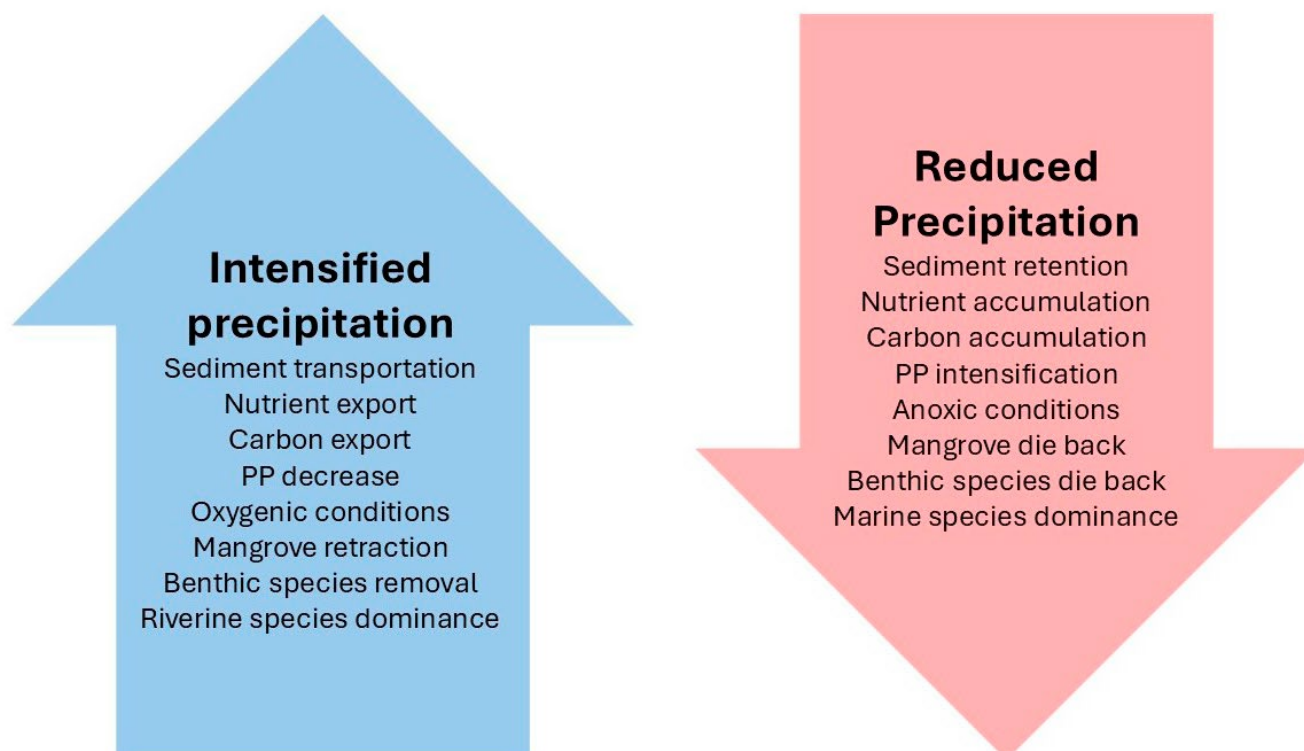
Intensified precipitation
Sediment transportation
Nutrient export
Carbon export
PP decrease
Oxygenic conditions
Mangrove retraction
Benthic species removal
Riverine species dominance

Reduced Precipitation
Sediment retention
Nutrient accumulation
Carbon accumulation
PP intensification
Anoxic conditions
Mangrove die back
Benthic species die back
Marine species dominance